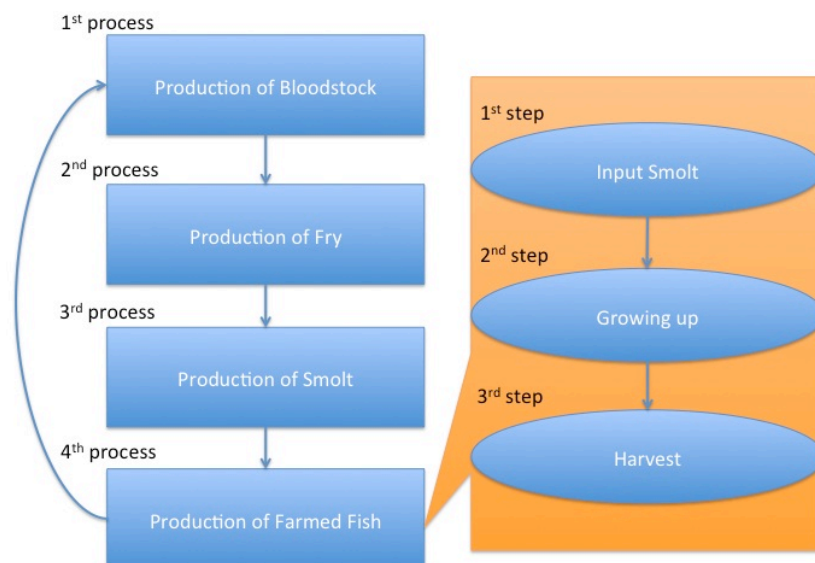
1$^{st}$ process

Production of Bloodstock

2$^{nd}$ process

Production of Fry

3$^{rd}$ process

Production of Smolt

4$^{th}$ process

Production of Farmed Fish

1$^{st}$ step

Input Smolt

2$^{nd}$ step

Growing up

3$^{rd}$ step

Harvest